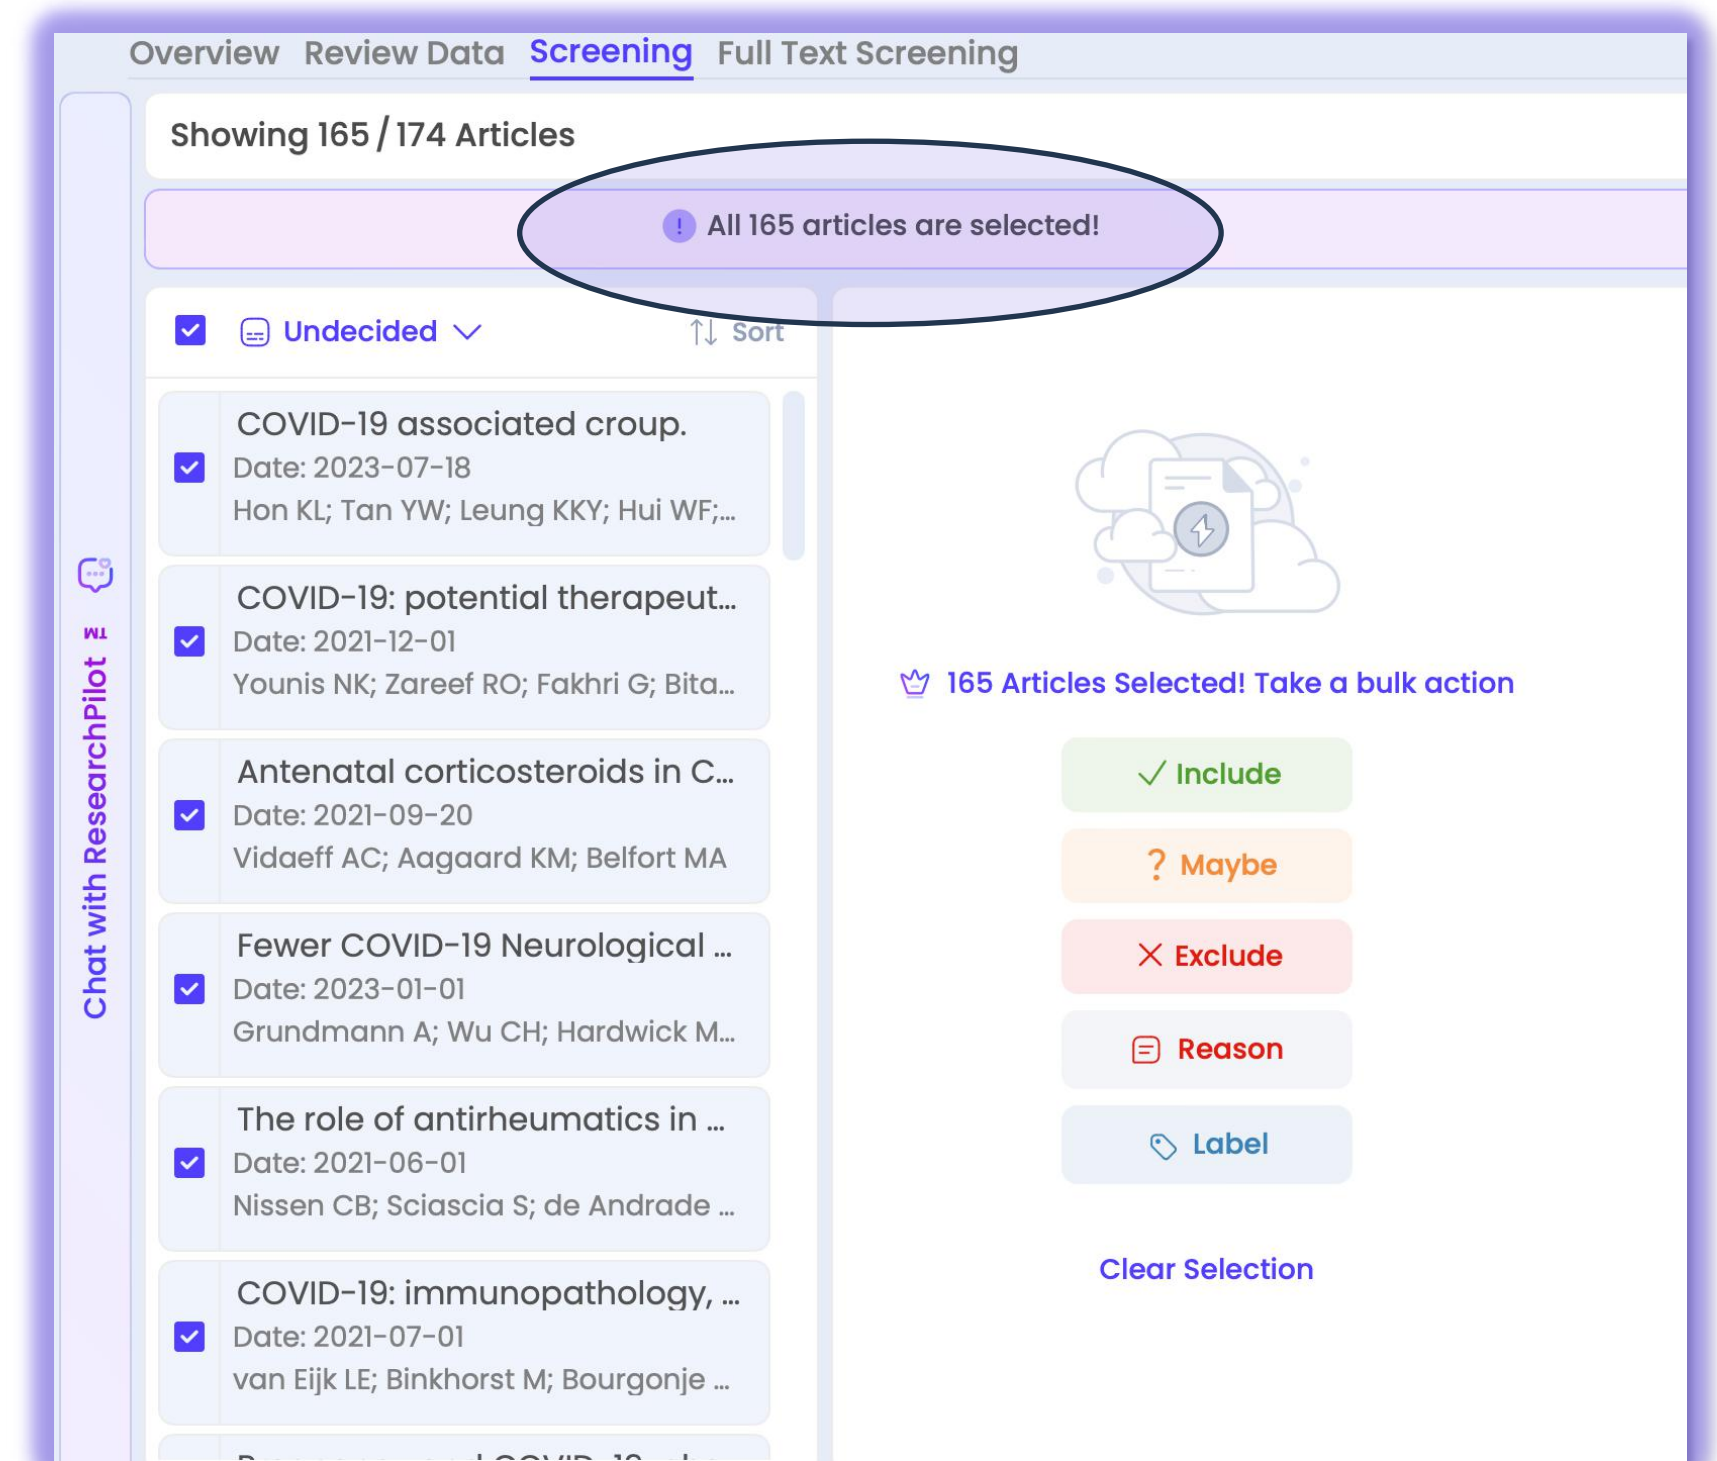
Overview Review Data Screening Full Text Screening

Chat with ResearchPilot

Showing 165 / 174 Articles

All 165 articles are selected!

Undecided

Sort

COVID-19 associated croup.
Date: 2023-07-18
Hon KL; Tan YW; Leung KKY; Hui WF;...

COVID-19: potential therapeut...
Date: 2021-12-01
Younis NK; Zareef RO; Fakhri G; Bita...

Antenatal corticosteroids in C...
Date: 2021-09-20
Vidaeff AC; Aagaard KM; Belfort MA

Fewer COVID-19 Neurological ...
Date: 2023-01-01
Grundmann A; Wu CH; Hardwick M...

The role of antirheumatics in ...
Date: 2021-06-01
Nissen CB; Sciascia S; de Andrade ...

COVID-19: immunopathology, ...
Date: 2021-07-01
van Eijk LE; Binkhorst M; Bourgonje ...

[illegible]

165 Articles Selected! Take a bulk action

Include

Maybe

Exclude

Reason

Label

Clear Selection